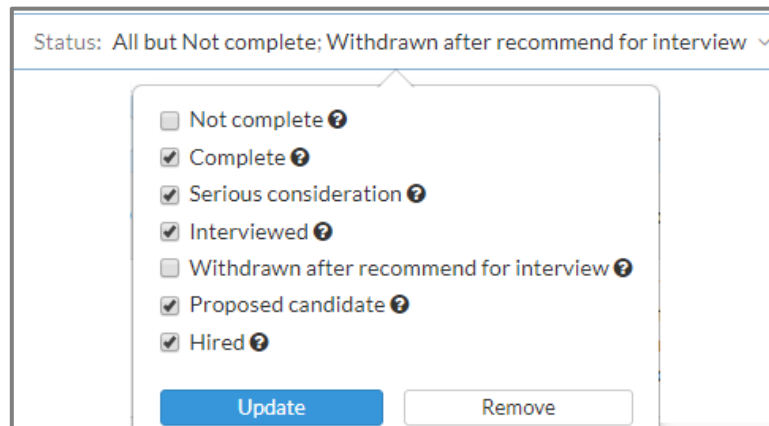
Status: All but Not complete; Withdrawn after recommend for interview

Not complete
Complete
Serious consideration
Interviewed
Withdrawn after recommend for interview
Proposed candidate
Hired

Update
Remove